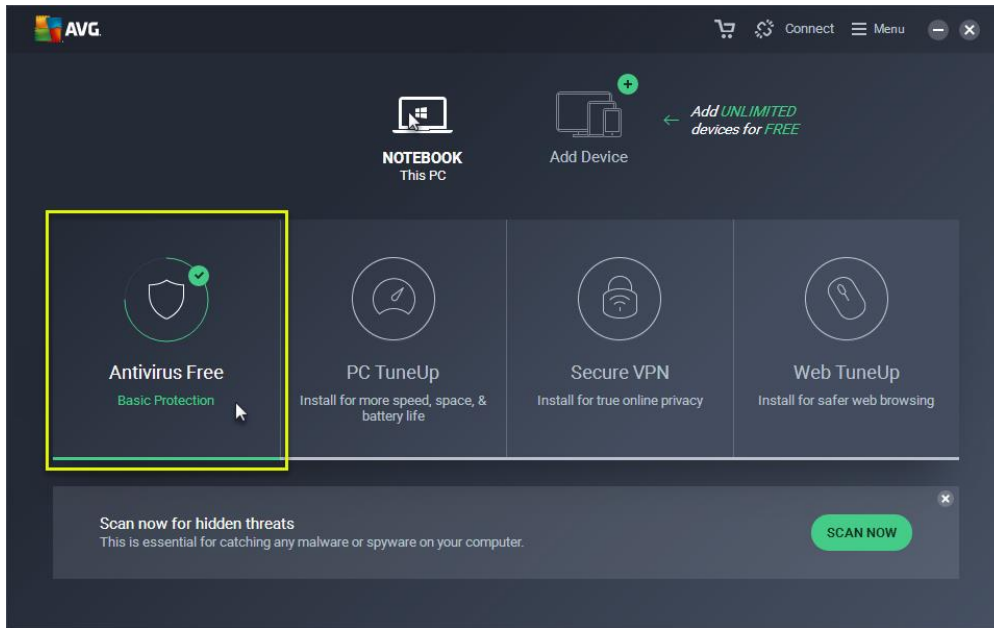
AVG

Connect Menu

NOTEBOOK
This PC

Add Device

Add UNLIMITED devices for FREE

Antivirus Free
Basic Protection

PC TuneUp
Install for more speed, space, & battery life

Secure VPN
Install for true online privacy

Web TuneUp
Install for safer web browsing

Scan now for hidden threats
This is essential for catching any malware or spyware on your computer.

SCAN NOW